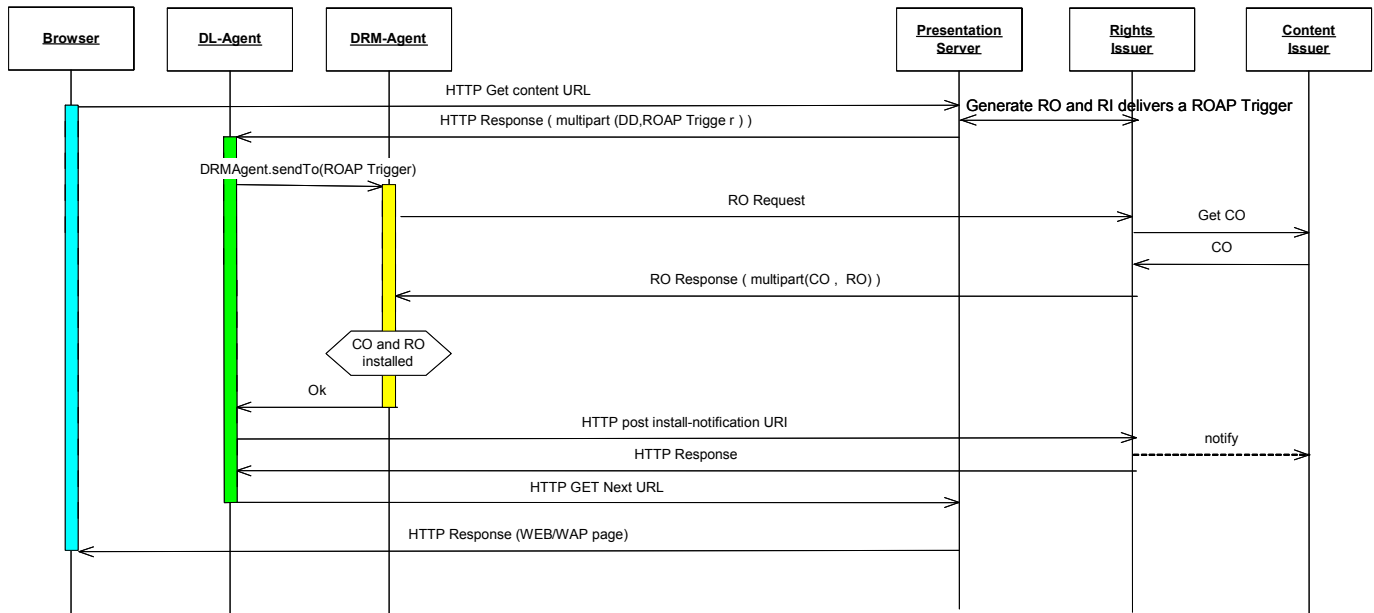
Browser

DL-Agent

DRM-Agent

Presentation Server

Rights Issuer

Content Issuer

HTTP Get content URL

Generate RO and RI delivers a ROAP Trigger

HTTP Response ( multipart (DD,ROAP Trigge r ) )

DRMAgent.sendTo(ROAP Trigger)

RO Request

Get CO

CO

RO Response ( multipart(CO , RO) )

CO and RO installed

Ok

HTTP post install-notification URI

notify

HTTP Response

HTTP GET Next URL

HTTP Response (WEB/WAP page)